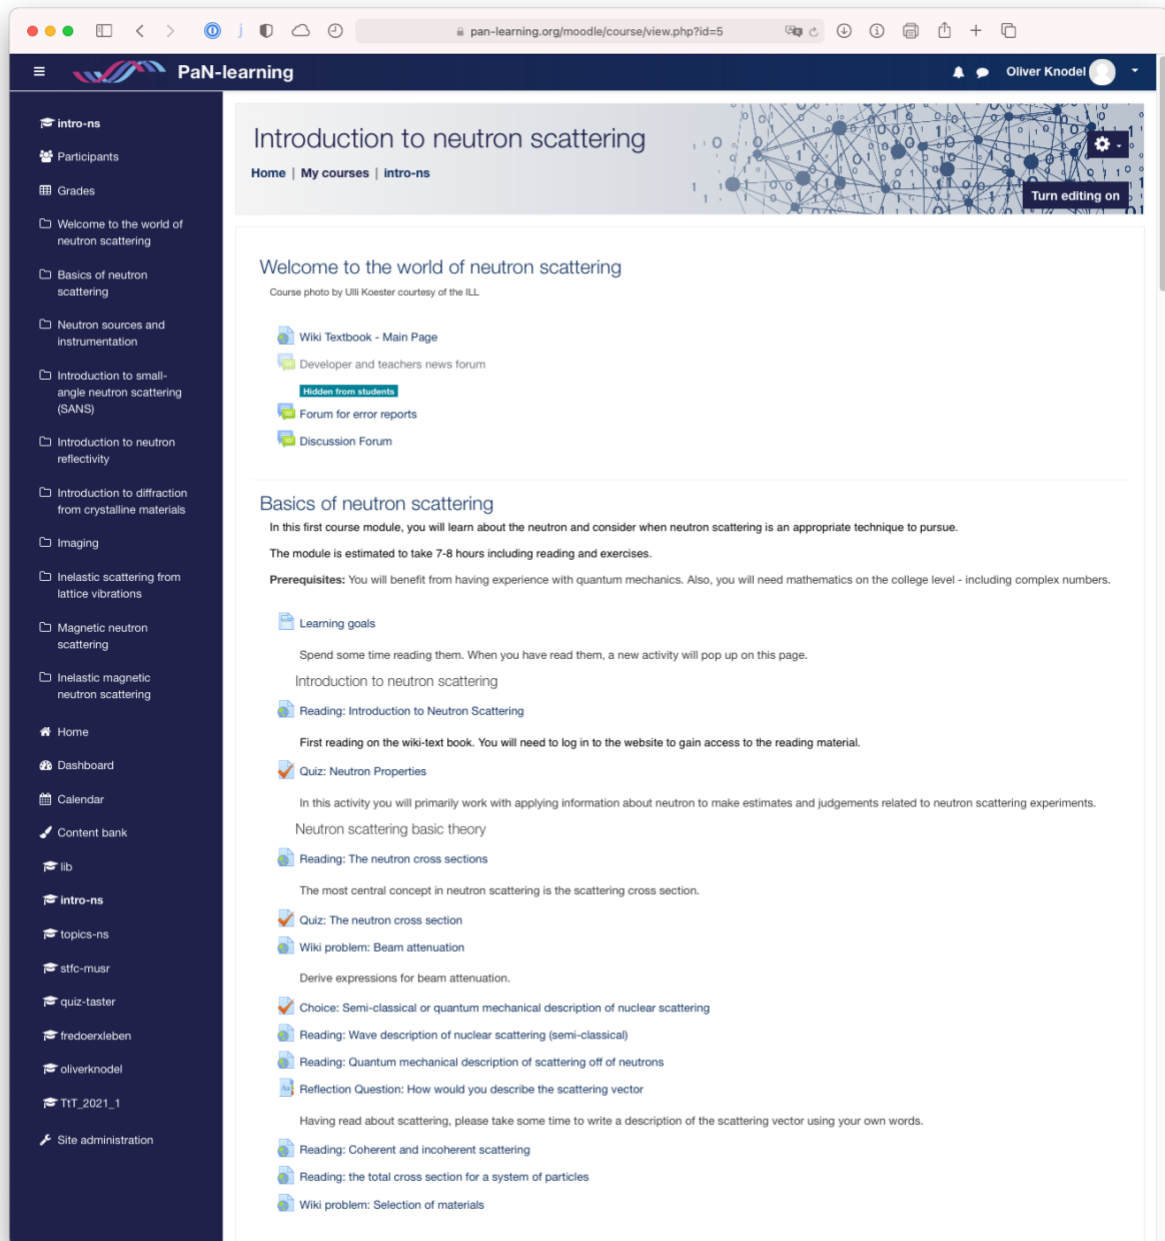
pan-learning.org/moodle/course/view.php?id=5

PaN-learning

Oliver Knodel

intro-ns

Participants

Grades

Welcome to the world of neutron scattering

Basics of neutron scattering

Neutron sources and instrumentation

Introduction to small-angle neutron scattering (SANS)

Introduction to neutron reflectivity

Introduction to diffraction from crystalline materials

Imaging

Inelastic scattering from lattice vibrations

Magnetic neutron scattering

Inelastic magnetic neutron scattering

Home

Dashboard

Calendar

Content bank

lib

intro-ns

topics-ns

stfc-musr

quiz-taster

fredoerxleben

oliverknodel

TtT_2021_1

Site administration

Introduction to neutron scattering

Home | My courses | intro-ns

Turn editing on

Welcome to the world of neutron scattering

Course photo by Ulli Koester courtesy of the ILL

Wiki Textbook - Main Page

Developer and teachers news forum

Hidden from students

Forum for error reports

Discussion Forum

Basics of neutron scattering

In this first course module, you will learn about the neutron and consider when neutron scattering is an appropriate technique to pursue.

The module is estimated to take 7-8 hours including reading and exercises.

**Prerequisites:** You will benefit from having experience with quantum mechanics. Also, you will need mathematics on the college level - including complex numbers.

Learning goals

Spend some time reading them. When you have read them, a new activity will pop up on this page.

Introduction to neutron scattering

Reading: Introduction to Neutron Scattering

First reading on the wiki-text book. You will need to log in to the website to gain access to the reading material.

Quiz: Neutron Properties

In this activity you will primarily work with applying information about neutron to make estimates and judgements related to neutron scattering experiments.

Neutron scattering basic theory

Reading: The neutron cross sections

The most central concept in neutron scattering is the scattering cross section.

Quiz: The neutron cross section

Wiki problem: Beam attenuation

Derive expressions for beam attenuation.

Choice: Semi-classical or quantum mechanical description of nuclear scattering

Reading: Wave description of nuclear scattering (semi-classical)

Reading: Quantum mechanical description of scattering off of neutrons

Reflection Question: How would you describe the scattering vector

Having read about scattering, please take some time to write a description of the scattering vector using your own words.

Reading: Coherent and incoherent scattering

Reading: the total cross section for a system of particles

Wiki problem: Selection of materials